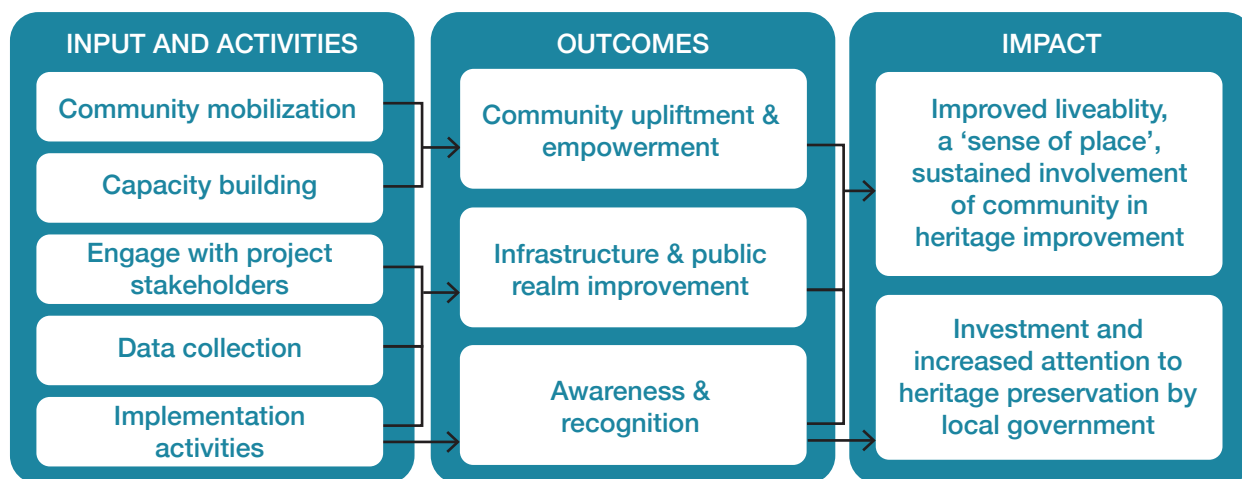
INPUT AND ACTIVITIES

Community mobilization

Capacity building

Engage with project stakeholders

Data collection

Implementation activities

OUTCOMES

Community upliftment & empowerment

Infrastructure & public realm improvement

Awareness & recognition

IMPACT

Improved liveablity, a 'sense of place', sustained involvement of community in heritage improvement

Investment and increased attention to heritage preservation by local government